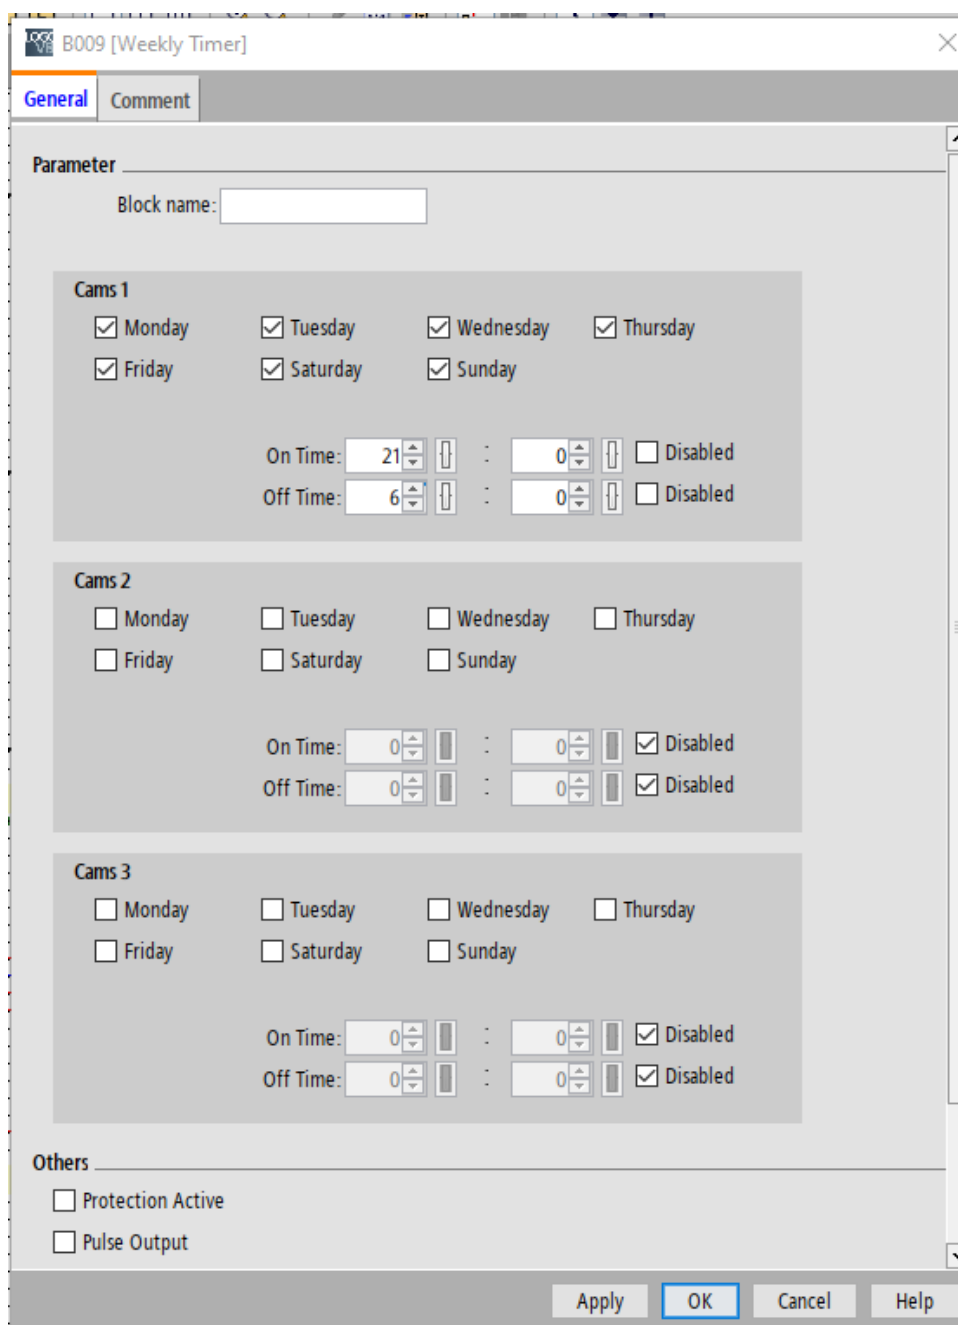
B009 [Weekly Timer]

General | Comment

Parameter

Block name:

Cams 1

Monday | Tuesday | Wednesday | Thursday
Friday | Saturday | Sunday

On Time: 21 : 0 Disabled
Off Time: 6 : 0 Disabled

Cams 2

Monday | Tuesday | Wednesday | Thursday
Friday | Saturday | Sunday

On Time: 0 : 0 Disabled
Off Time: 0 : 0 Disabled

Cams 3

Monday | Tuesday | Wednesday | Thursday
Friday | Saturday | Sunday

On Time: 0 : 0 Disabled
Off Time: 0 : 0 Disabled

Others

Protection Active

Pulse Output

Apply OK Cancel Help